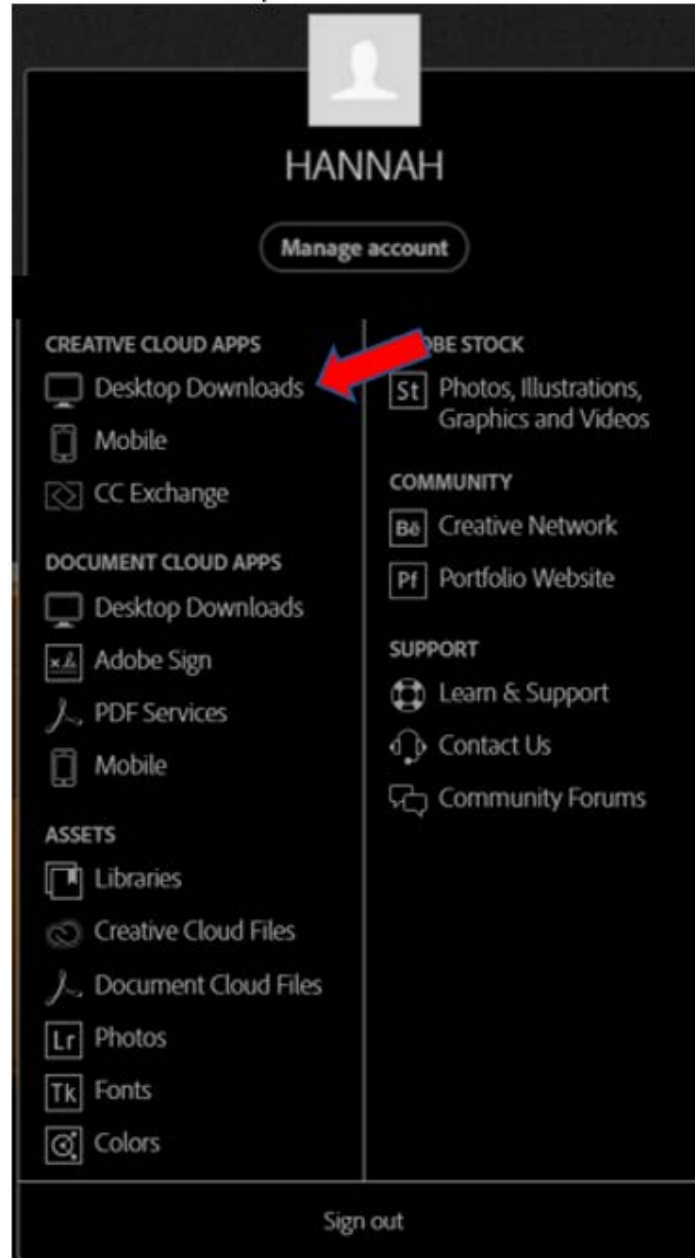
HANNAH

Manage account

CREATIVE CLOUD APPS

Desktop Downloads

Mobile

CC Exchange

DOCUMENT CLOUD APPS

Desktop Downloads

Adobe Sign

PDF Services

Mobile

ASSETS

Libraries

Creative Cloud Files

Document Cloud Files

Lr Photos

Tk Fonts

Colors

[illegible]OBE STOCK

St Photos, Illustrations, Graphics and Videos

COMMUNITY

Bē Creative Network

Pf Portfolio Website

SUPPORT

Learn & Support

Contact Us

Community Forums

Sign out